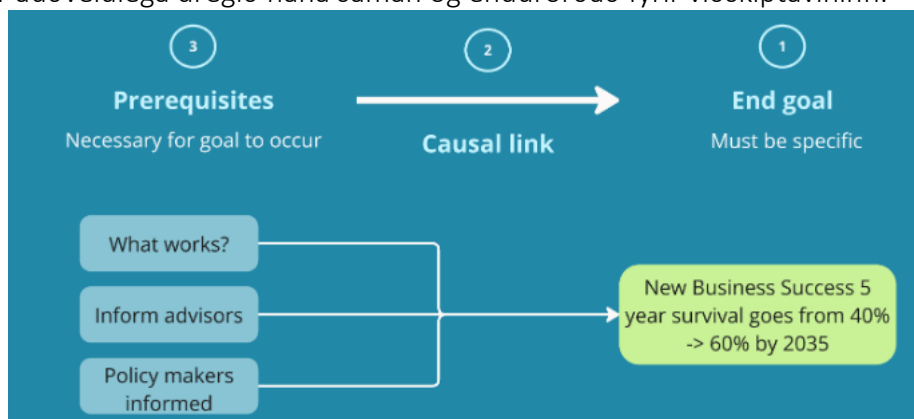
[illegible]

3

Prerequisites

Necessary for goal to occur

2

Causal link

1

End goal

Must be specific

What works?

Inform advisors

Policy makers informed

New Business Success 5 year survival goes from 40% -> 60% by 2035